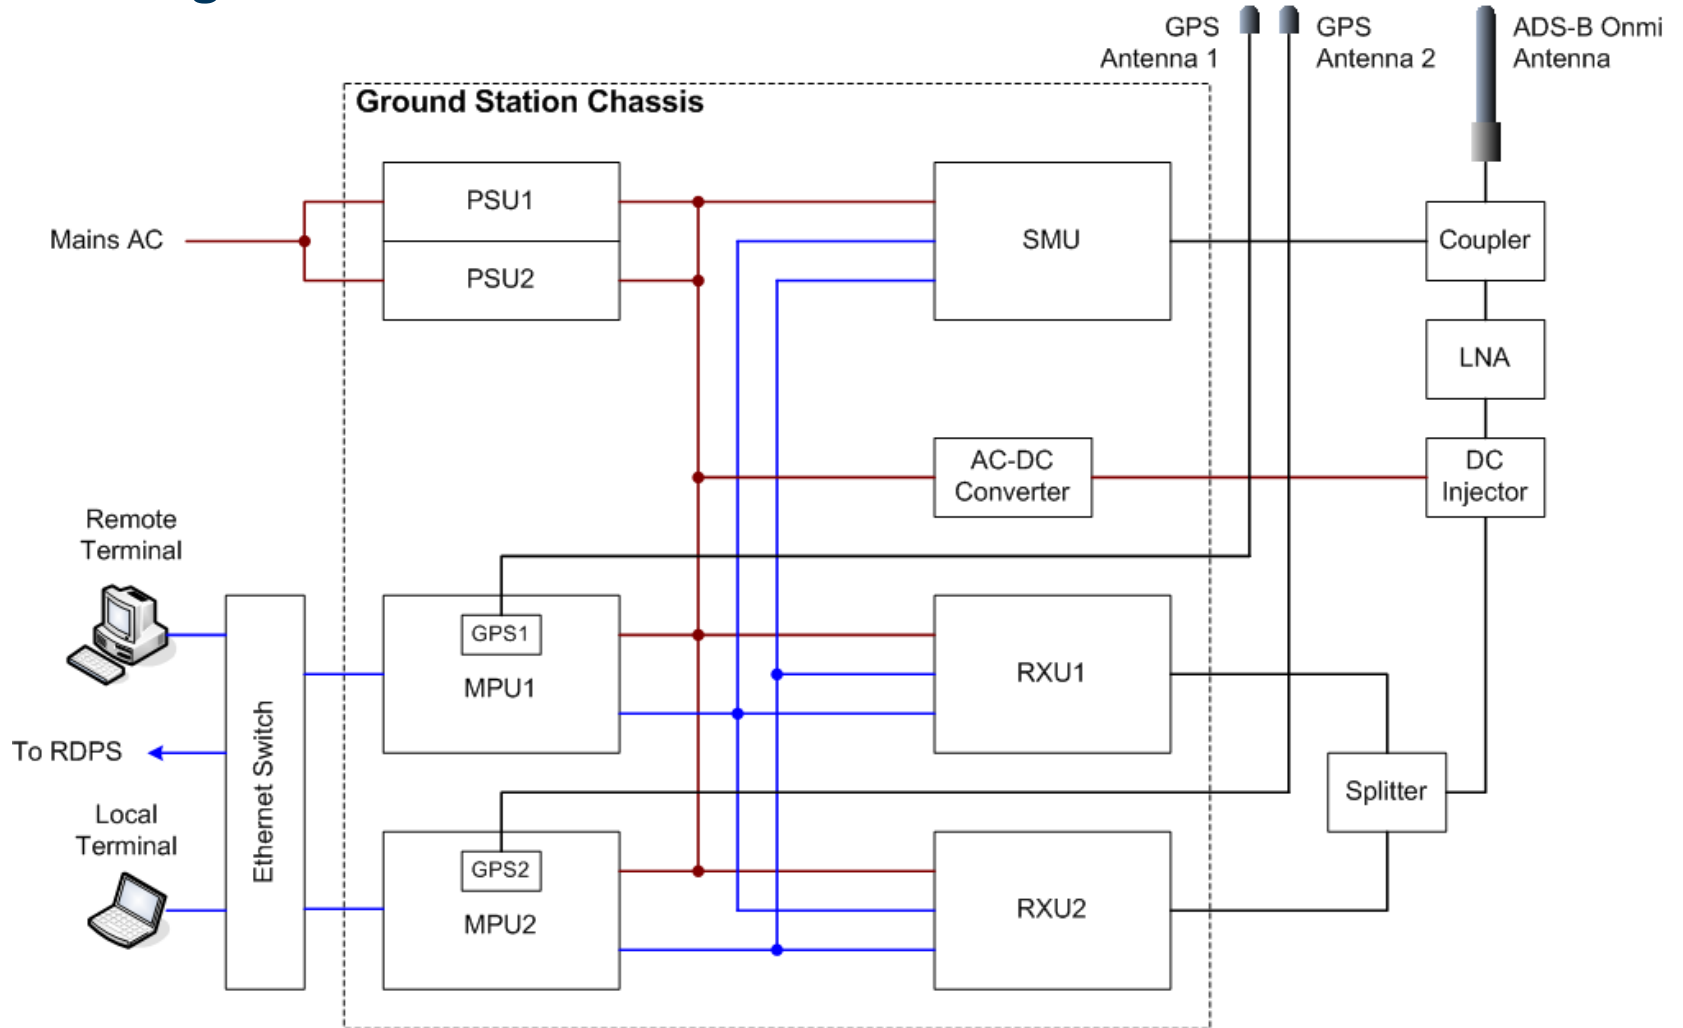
GPS Antenna 1

GPS Antenna 2

ADS-B Onmi Antenna

Ground Station Chassis

PSU1

PSU2

Mains AC

SMU

Coupler

LNA

AC-DC Converter

DC Injector

Remote Terminal

GPS1

MPU1

RXU1

To RDPS

Ethernet Switch

Splitter

Local Terminal

GPS2

MPU2

RXU2